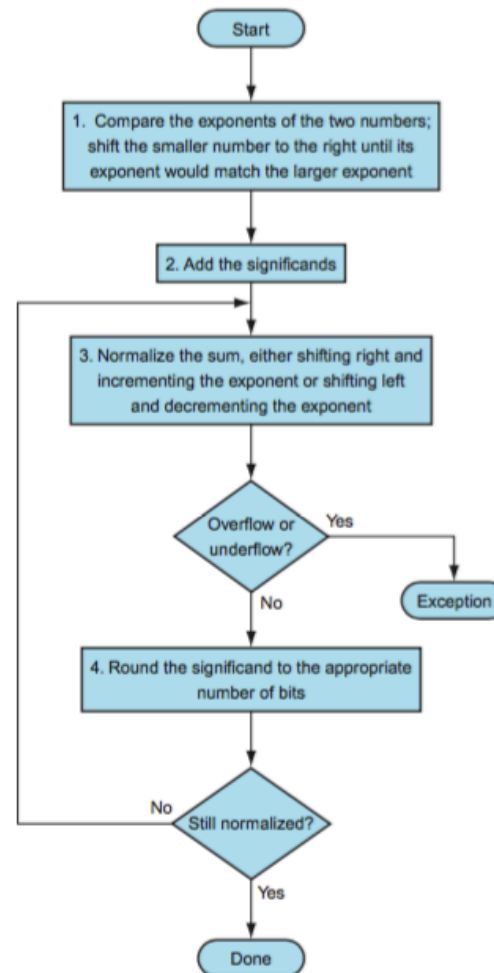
Start

1. Compare the exponents of the two numbers; shift the smaller number to the right until its exponent would match the larger exponent

2. Add the significands

3. Normalize the sum, either shifting right and incrementing the exponent or shifting left and decrementing the exponent

Overflow or underflow?

Yes

Exception

No

4. Round the significand to the appropriate number of bits

No

Still normalized?

Yes

Done